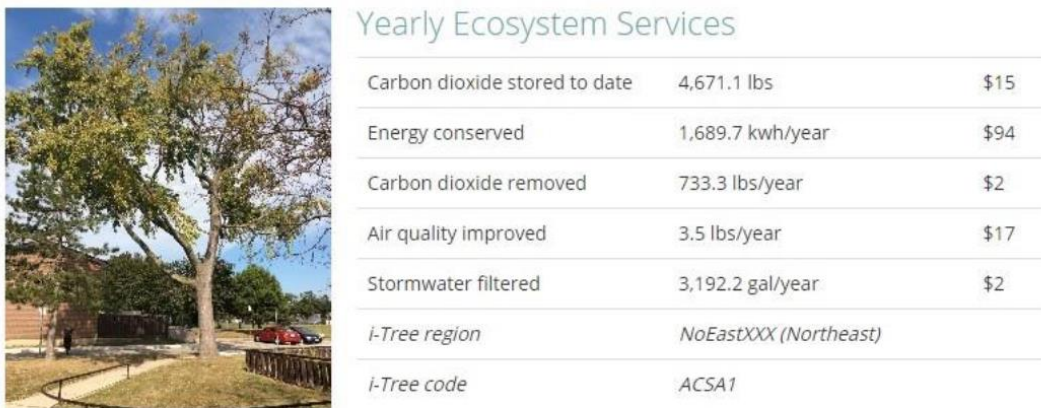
Yearly Ecosystem Services

| | | |
|---|---|---|
| Carbon dioxide stored to date | 4,671.1 lbs | \$15 |
| Energy conserved | 1,689.7 kwh/year | \$94 |
| Carbon dioxide removed | 733.3 lbs/year | \$2 |
| Air quality improved | 3.5 lbs/year | \$17 |
| Stormwater filtered | 3,192.2 gal/year | \$2 |
| *i-Tree region* | *NoEastXXX (Northeast)* | |
| *i-Tree code* | *ACSA1* | |